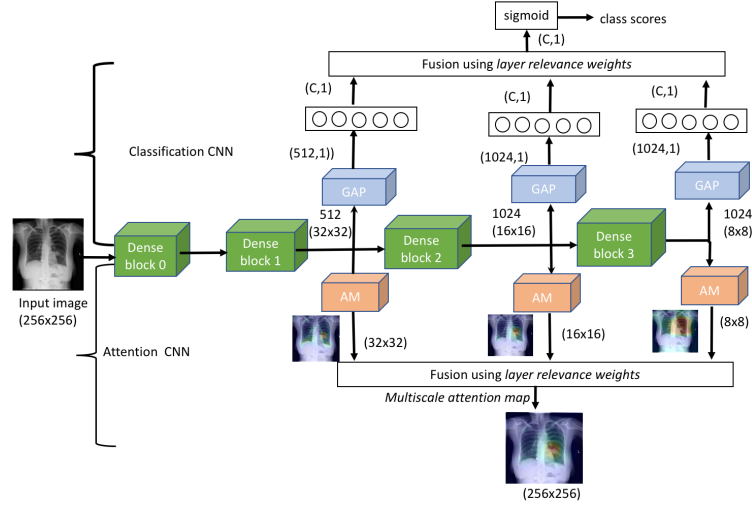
sigmoid

class scores

(C,1)

Fusion using *layer relevance weights*

(C,1)

(C,1)

(C,1)

Classification CNN

(512,1))

(1024,1)

(1024,1)

GAP

GAP

GAP

512 (32x32)

1024 (16x16)

1024 (8x8)

Dense block 0

Dense block 1

Dense block 2

Dense block 3

Input image (256x256)

AM

AM

AM

Attention CNN

(32x32)

(16x16)

(8x8)

Fusion using *layer relevance weights*

*Multiscale attention map*

(256x256)